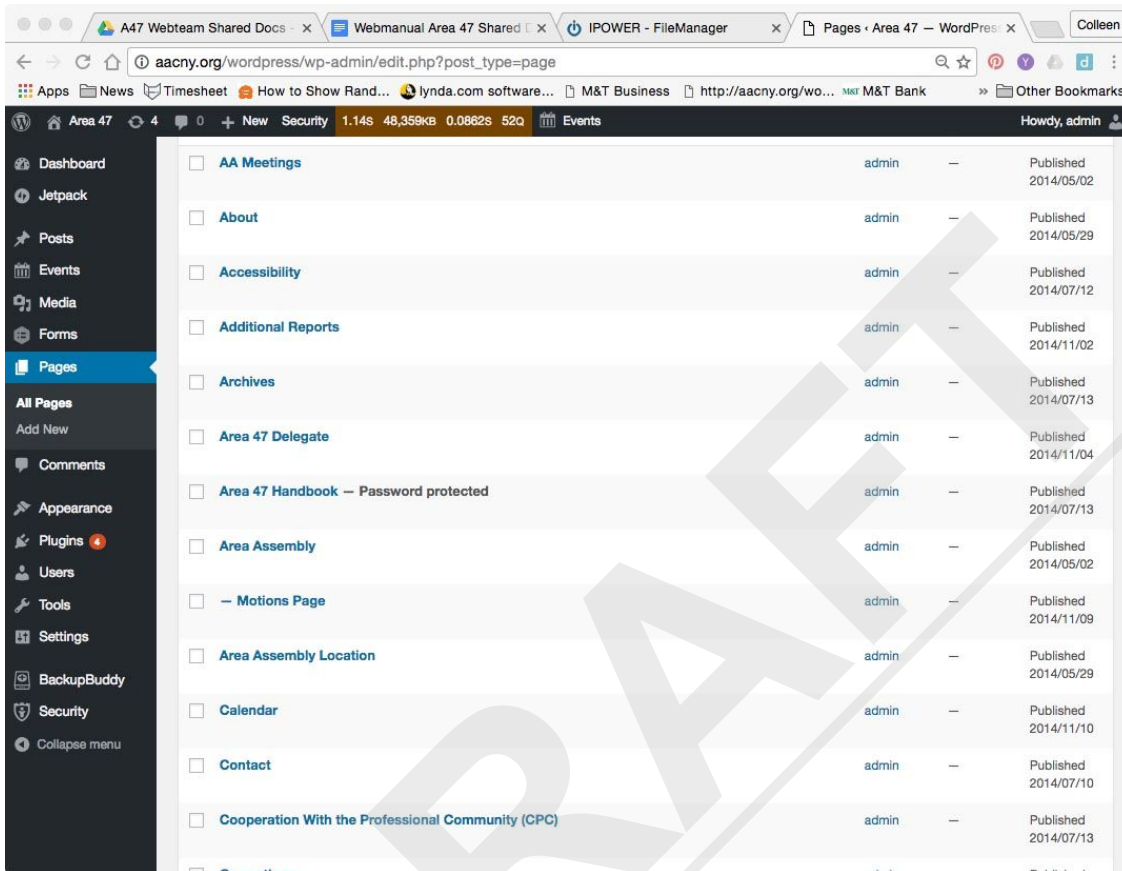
A47 Webteam Shared Docs - × Webmanual Area 47 Shared [ × IPOWER - FileManager × Pages ‹ Area 47 — WordPress × Colleen

aacny.org/wordpress/wp-admin/edit.php?post_type=page

Apps News Timesheet How to Show Rand... lynda.com software... M&T Business http://aacny.org/wo... M&T Bank » Other Bookmarks

Area 47 4 0 + New Security 1.14S 48,359KB 0.0862S 52Q Events Howdy, admin

Dashboard
Jetpack
Posts
Events
Media
Forms
Pages
All Pages
Add New
Comments
Appearance
Plugins 4
Users
Tools
Settings
BackupBuddy
Security
Collapse menu

| | | | |
|---|---|---|---|
| AA Meetings | admin | — | Published 2014/05/02 |
| About | admin | — | Published 2014/05/29 |
| Accessibility | admin | — | Published 2014/07/12 |
| Additional Reports | admin | — | Published 2014/11/02 |
| Archives | admin | — | Published 2014/07/13 |
| Area 47 Delegate | admin | — | Published 2014/11/04 |
| Area 47 Handbook — Password protected | admin | — | Published 2014/07/13 |
| Area Assembly | admin | — | Published 2014/05/02 |
| — Motions Page | admin | — | Published 2014/11/09 |
| Area Assembly Location | admin | — | Published 2014/05/29 |
| Calendar | admin | — | Published 2014/11/10 |
| Contact | admin | — | Published 2014/07/10 |
| Cooperation With the Professional Community (CPC) | admin | — | Published 2014/07/13 |

DRAFT